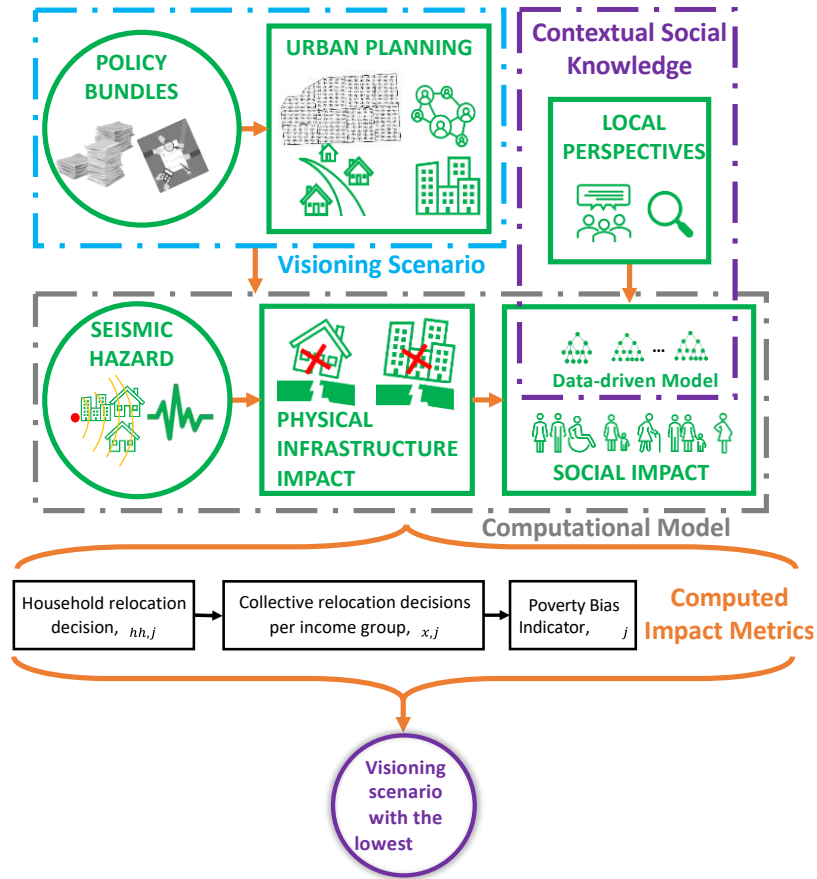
POLICY BUNDLES

URBAN PLANNING

Contextual Social Knowledge

LOCAL PERSPECTIVES

Visioning Scenario

SEISMIC HAZARD

PHYSICAL INFRASTRUCTURE IMPACT

Data-driven Model

SOCIAL IMPACT

Computational Model

Household relocation decision, $_{hh,j}$

Collective relocation decisions per income group, $_{x,j}$

Poverty Bias Indicator, $_{j}$

Computed Impact Metrics

Visioning scenario with the lowest